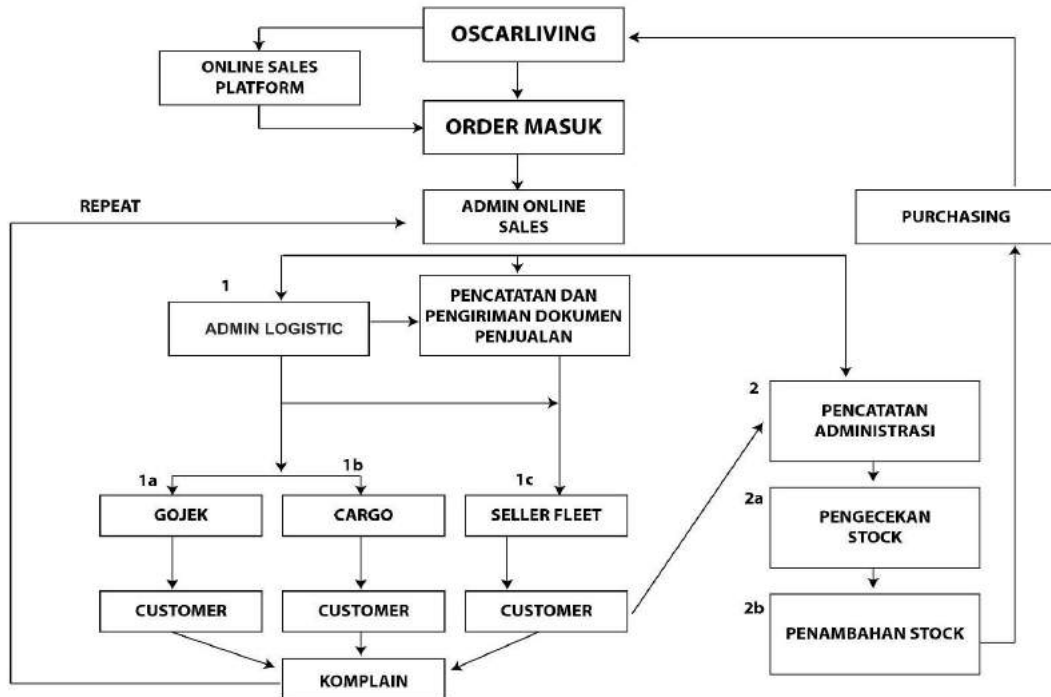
OSCARLIVING

ONLINE SALES PLATFORM

ORDER MASUK

REPEAT

ADMIN ONLINE SALES

PURCHASING

1

ADMIN LOGISTIC

PENCATATAN DAN PENGIRIMAN DOKUMEN PENJUALAN

2

PENCATATAN ADMINISTRASI

1a

1b

1c

GOJEK

CARGO

SELLER FLEET

2a

PENGECEKAN STOCK

CUSTOMER

CUSTOMER

CUSTOMER

2b

PENAMBAHAN STOCK

KOMPLAIN